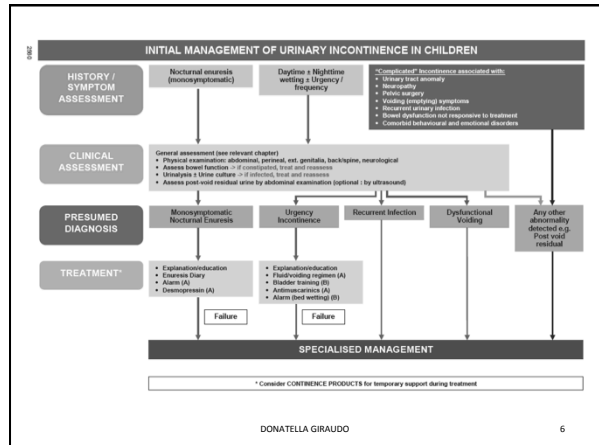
2860

INITIAL MANAGEMENT OF URINARY INCONTINENCE IN CHILDREN

HISTORY / SYMPTOM ASSESSMENT

Nocturnal enuresis (monosymptomatic)

Daytime ± Nighttime wetting ± Urgency / frequency

"Complicated" Incontinence associated with:
• Urinary tract anomaly
• Neuropathy
• Pelvic surgery
• Voiding (emptying) symptoms
• Recurrent urinary infection
• Bowel dysfunction not responsive to treatment
• Comorbid behavioural and emotional disorders

CLINICAL ASSESSMENT

General assessment (see relevant chapter)
• Physical examination: abdominal, perineal, ext. genitalia, back/spine, neurological
• Assess bowel function -> if constipated, treat and reassess
• Urinalysis ± Urine culture -> if infected, treat and reassess
• Assess post-void residual urine by abdominal examination (optional : by ultrasound)

PRESUMED DIAGNOSIS

Monosymptomatic Nocturnal Enuresis

Urgency Incontinence

Recurrent Infection

Dysfunctional Voiding

Any other abnormality detected e.g. Post void residual

TREATMENT*

• Explanation/education
• Enuresis Diary
• Alarm (A)
• Desmopressin (A)

• Explanation/education
• Fluid/voiding regimen (A)
• Bladder training (B)
• Antimuscarinics (A)
• Alarm (bed wetting) (B)

Failure

Failure

SPECIALISED MANAGEMENT

* Consider CONTINENCE PRODUCTS for temporary support during treatment

DONATELLA GIRAUDO

6